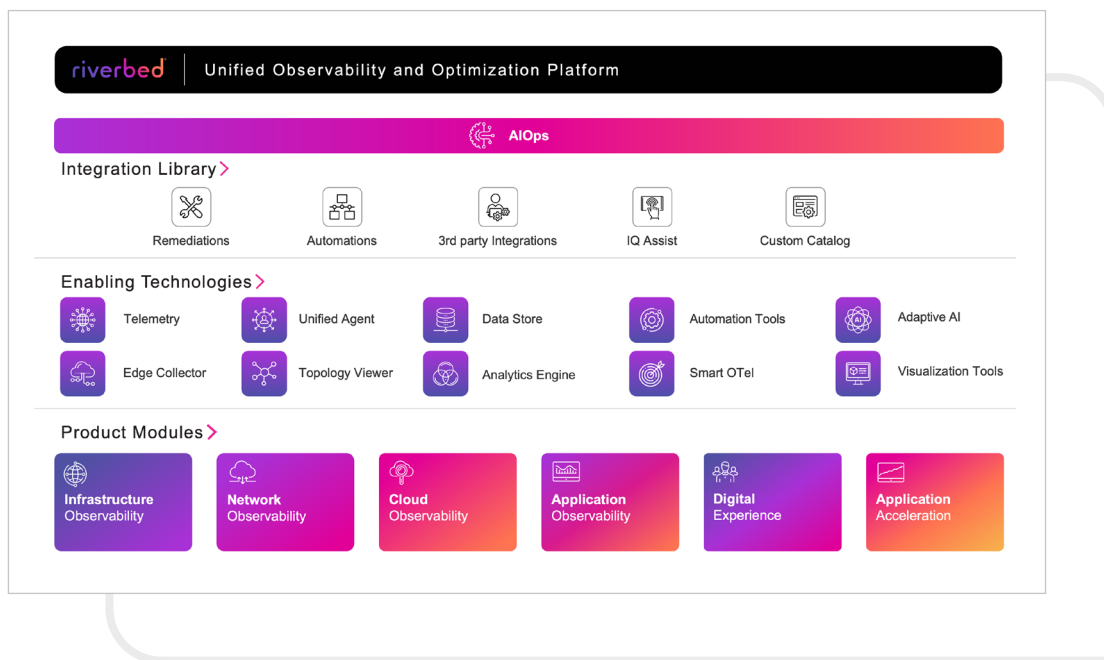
riverbed | Unified Observability and Optimization Platform

AIOps

Integration Library

Remediations

Automations

3rd party Integrations

IQ Assist

Custom Catalog

Enabling Technologies

Telemetry

Unified Agent

Data Store

Automation Tools

Adaptive AI

Edge Collector

Topology Viewer

Analytics Engine

Smart OTel

Visualization Tools

Product Modules

Infrastructure Observability

Network Observability

Cloud Observability

Application Observability

Digital Experience

Application Acceleration